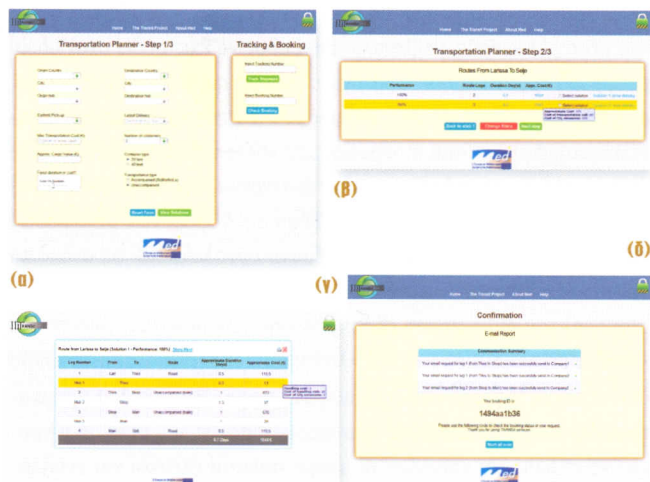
Home The Transit Project About Med Help

Transportation Planner - Step 1/3

Origin Country

City

Origin Port

Earliest Pick-up

Max Transportation Cost (€)

Number Cargo Value (€)

Latest Delivery

Number of Containers

Destination Country

City

Destination Port

Container type
20 feet
40 feet

Transportation type
Accompanied
Unaccompanied

Reset Form

Tracking & Booking

Check Shipment

Check Booking

(α)

Home The Transit Project About Med Help

Transportation Planner - Step 2/3

Routes From Larissa To Seije

| Performance | Routes Legs | Duration (Days) | Appr. Cost (€) | | |
|---|---|---|---|---|---|
| 100% | 3 | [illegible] | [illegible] | Select solution | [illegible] |
| 96% | 3 | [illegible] | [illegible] | Select solution | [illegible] |

Back to step 1

(β)

(δ)

(γ)

Route from Larissa to Seije (Solution 1 - Performance: 100%)

| Leg Number | From | To | Mode | Approximate Duration (days) | Approximate Cost (€) |
|---|---|---|---|---|---|
| 1 | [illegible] | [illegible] | Road | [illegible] | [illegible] |
| Wait 1 | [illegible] | | | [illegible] | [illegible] |
| 2 | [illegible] | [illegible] | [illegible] | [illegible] | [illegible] |
| Wait 2 | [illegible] | | | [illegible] | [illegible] |
| 3 | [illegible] | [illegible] | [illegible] | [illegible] | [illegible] |
| Wait 3 | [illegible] | | | | |
| 4 | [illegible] | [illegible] | Road | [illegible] | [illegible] |
| | | | | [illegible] | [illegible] |

Home The Transit Project About Med Help

Confirmation

E-mail Report

Communication Summary

Your email request for leg 1 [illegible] has been successfully send to Company1

Your email request for leg 1 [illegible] has been successfully send to Company2

Your email request for leg 2 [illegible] has been successfully send to Company3

The bookingID is

1484aa1b36

Please use the following code to check the booking status of your request.
Thank you for using TRANSIT services

Back all over